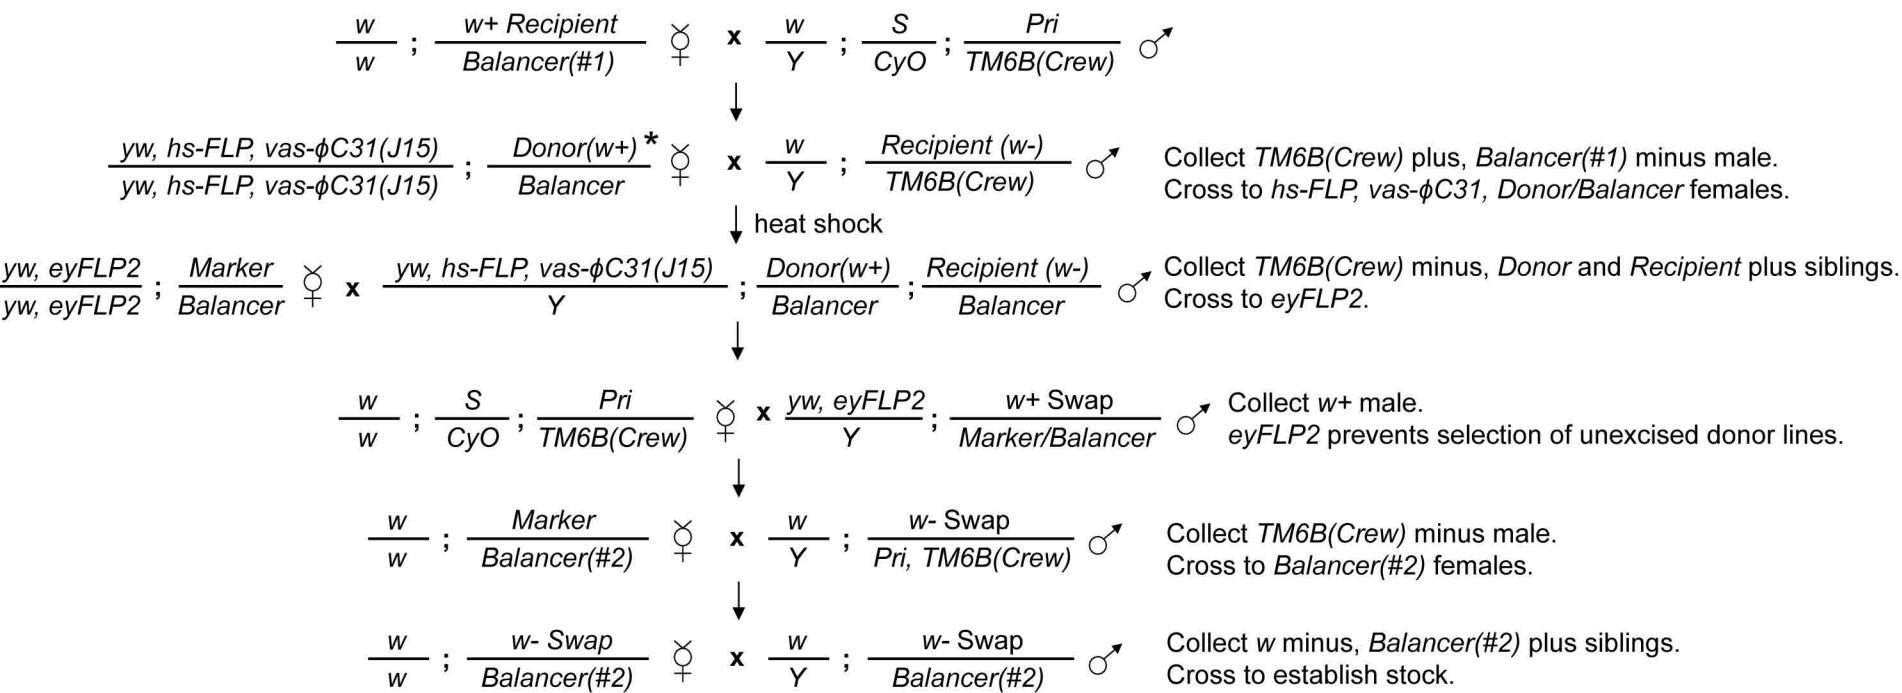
$\frac{w}{w}$ ; $\frac{w+ \text{ Recipient}}{\text{Balancer(\#1)}}$ ♀ x $\frac{w}{Y}$ ; $\frac{S}{CyO}$ ; $\frac{Pri}{TM6B(Crew)}$ ♂

$\frac{yw, hs\text{-}FLP, vas\text{-}\phi C31(J15)}{yw, hs\text{-}FLP, vas\text{-}\phi C31(J15)}$ ; $\frac{\text{Donor}(w+)}{\text{Balancer}}$* ♀ x $\frac{w}{Y}$ ; $\frac{\text{Recipient } (w\text{-})}{TM6B(Crew)}$ ♂ Collect TM6B(Crew) plus, Balancer(#1) minus male. Cross to hs-FLP, vas-ϕC31, Donor/Balancer females.

heat shock

$\frac{yw, eyFLP2}{yw, eyFLP2}$ ; $\frac{\text{Marker}}{\text{Balancer}}$ ♀ x $\frac{yw, hs\text{-}FLP, vas\text{-}\phi C31(J15)}{Y}$ ; $\frac{\text{Donor}(w+)}{\text{Balancer}}$ ; $\frac{\text{Recipient } (w\text{-})}{\text{Balancer}}$ ♂ Collect TM6B(Crew) minus, Donor and Recipient plus siblings. Cross to eyFLP2.

$\frac{w}{w}$ ; $\frac{S}{CyO}$ ; $\frac{Pri}{TM6B(Crew)}$ ♀ x $\frac{yw, eyFLP2}{Y}$ ; $\frac{w+ \text{ Swap}}{\text{Marker/Balancer}}$ ♂ Collect w+ male. eyFLP2 prevents selection of unexcised donor lines.

$\frac{w}{w}$ ; $\frac{\text{Marker}}{\text{Balancer(\#2)}}$ ♀ x $\frac{w}{Y}$ ; $\frac{w\text{- Swap}}{Pri, TM6B(Crew)}$ ♂ Collect TM6B(Crew) minus male. Cross to Balancer(#2) females.

$\frac{w}{w}$ ; $\frac{w\text{- Swap}}{\text{Balancer(\#2)}}$ ♀ x $\frac{w}{Y}$ ; $\frac{w\text{- Swap}}{\text{Balancer(\#2)}}$ ♂ Collect w minus, Balancer(#2) plus siblings. Cross to establish stock.